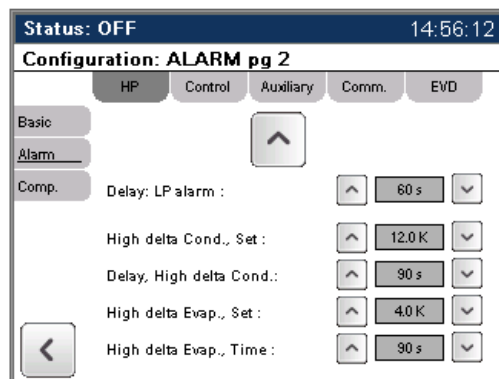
Status: OFF 14:56:12

Configuration: ALARM pg 2

HP | Control | Auxiliary | Comm. | EVD

Basic
Alarm
Comp.

Delay: LP alarm : 60 s

High delta Cond., Set : 12.0 K

Delay, High delta Cond.: 90 s

High delta Evap., Set : 4.0 K

High delta Evap., Time : 90 s